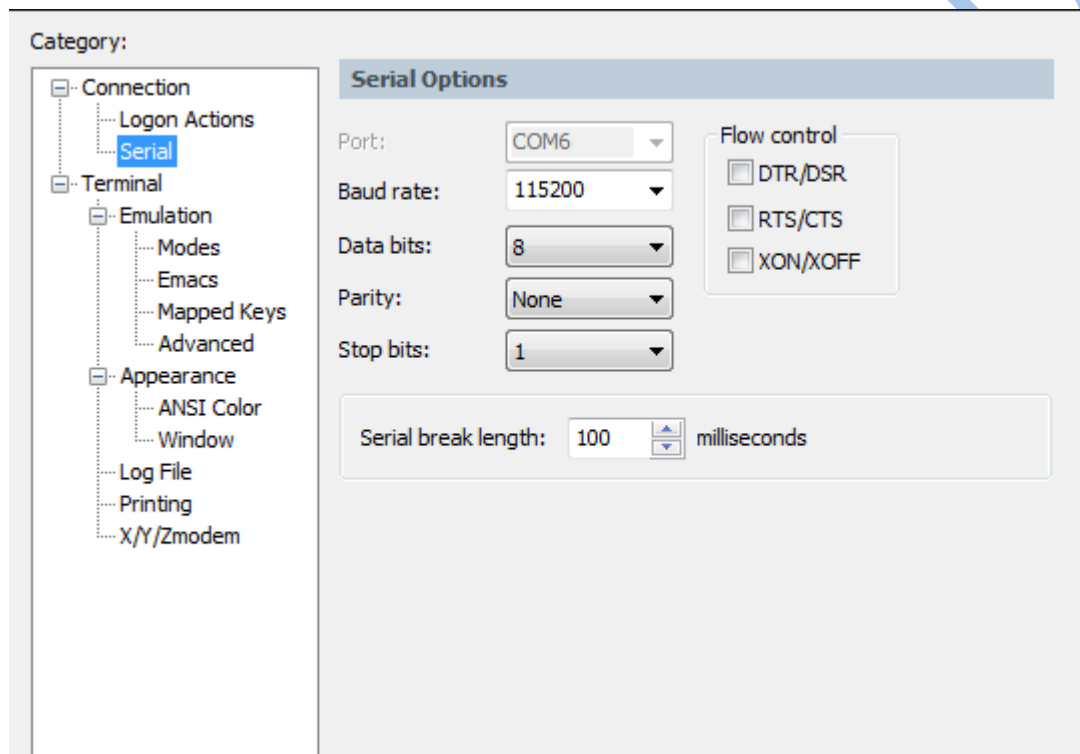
Category:

Connection
Logon Actions
Serial
Terminal
Emulation
Modes
Emacs
Mapped Keys
Advanced
Appearance
ANSI Color
Window
Log File
Printing
X/Y/Zmodem

Serial Options

Port: COM6
Baud rate: 115200
Data bits: 8
Parity: None
Stop bits: 1

Flow control
DTR/DSR
RTS/CTS
XON/XOFF

Serial break length: 100 milliseconds